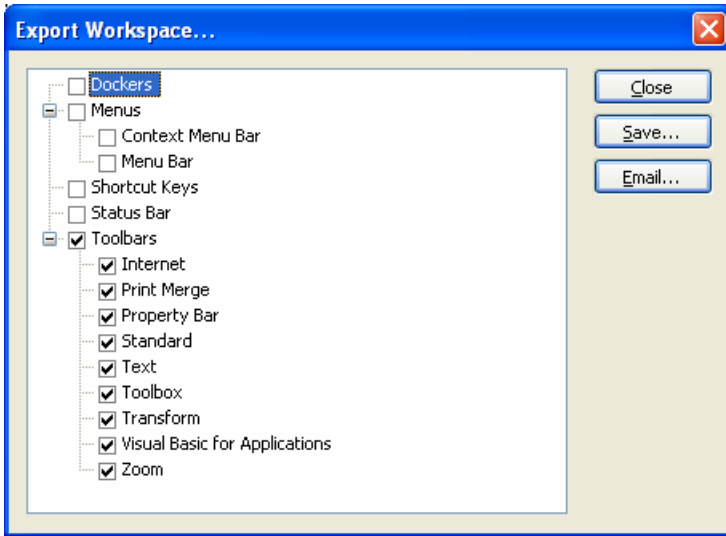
Export Workspace...

Dockers
Menus
Context Menu Bar
Menu Bar
Shortcut Keys
Status Bar
Toolbars
Internet
Print Merge
Property Bar
Standard
Text
Toolbox
Transform
Visual Basic for Applications
Zoom

Close
Save...
Email...